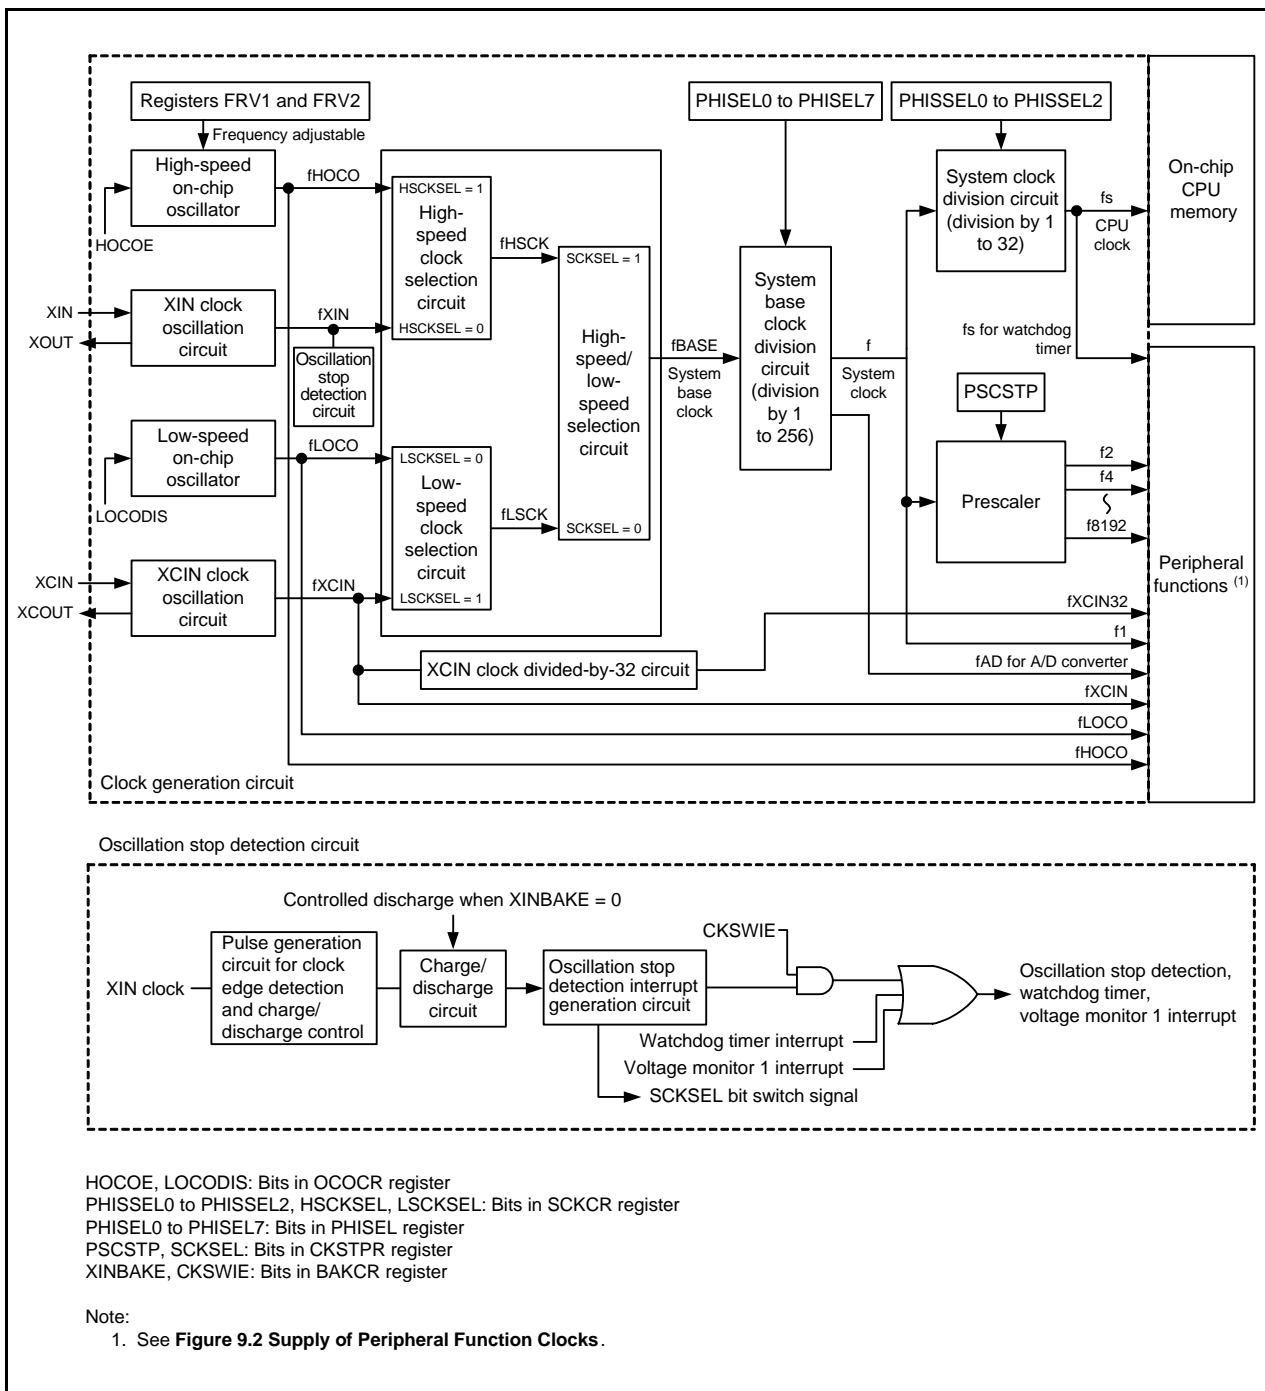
Registers FRV1 and FRV2
Frequency adjustable
High-speed on-chip oscillator
HOCOE
fHOCO
HSCKSEL = 1
High-speed clock selection circuit
HSCKSEL = 0
fHSCK
SCKSEL = 1
High-speed/ low-speed selection circuit
SCKSEL = 0
PHISEL0 to PHISEL7
PHISSEL0 to PHISSEL2
System clock division circuit (division by 1 to 32)
fs
CPU clock
On-chip CPU memory
XIN
XOUT
XIN clock oscillation circuit
fXIN
Oscillation stop detection circuit
fBASE
System base clock
System base clock division circuit (division by 1 to 256)
f
System clock
fs for watchdog timer
PSCSTP
Low-speed on-chip oscillator
LOCODIS
fLOCO
LSCKSEL = 0
Low-speed clock selection circuit
LSCKSEL = 1
fLSCK
Prescaler
f2
f4
f8192
Peripheral functions $^{(1)}$
XCIN
XCOUT
XCIN clock oscillation circuit
fXCIN
fXCIN32
f1
XCIN clock divided-by-32 circuit
fAD for A/D converter
fXCIN
fLOCO
fHOCO
Clock generation circuit

Oscillation stop detection circuit

Controlled discharge when XINBAKE = 0
XIN clock
Pulse generation circuit for clock edge detection and charge/ discharge control
Charge/ discharge circuit
Oscillation stop detection interrupt generation circuit
CKSWIE
Watchdog timer interrupt
Voltage monitor 1 interrupt
SCKSEL bit switch signal
Oscillation stop detection, watchdog timer, voltage monitor 1 interrupt

HOCOE, LOCODIS: Bits in OCOCR register
PHISSEL0 to PHISSEL2, HSCKSEL, LSCKSEL: Bits in SCKCR register
PHISEL0 to PHISEL7: Bits in PHISEL register
PSCSTP, SCKSEL: Bits in CKSTPR register
XINBAKE, CKSWIE: Bits in BAKCR register

Note:
1. See **Figure 9.2 Supply of Peripheral Function Clocks**.